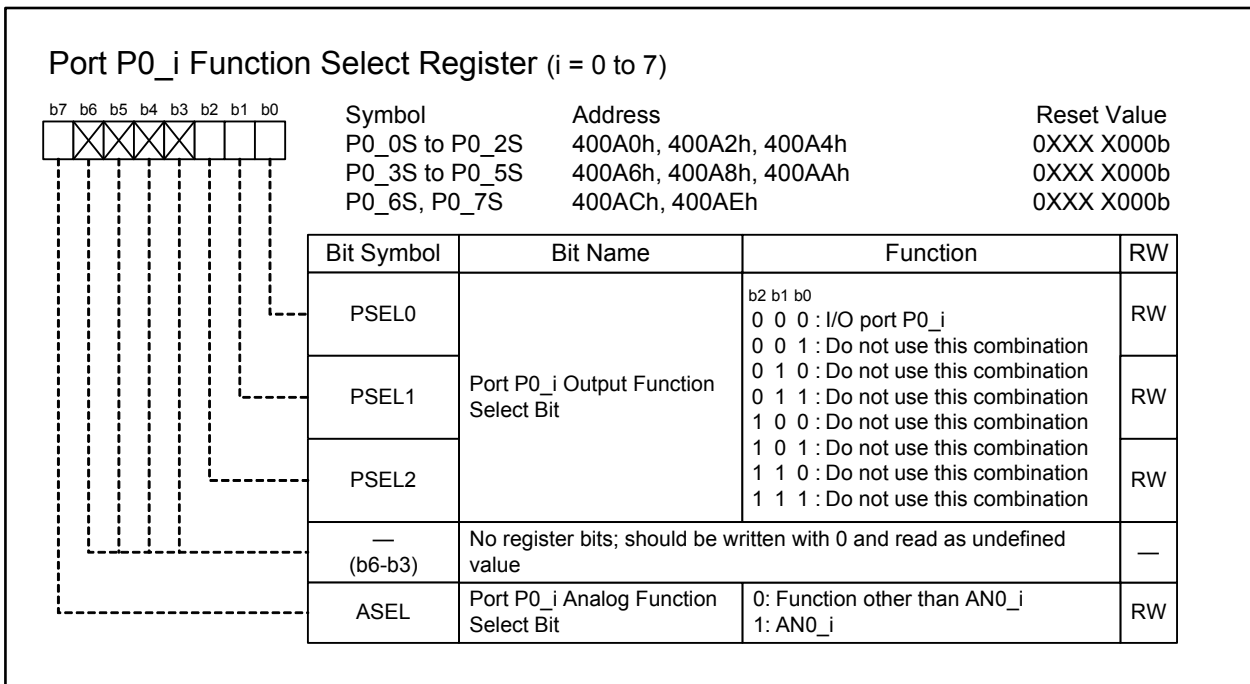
Port P0_i Function Select Register (i = 0 to 7)

b7 b6 b5 b4 b3 b2 b1 b0

| Symbol | Address | Reset Value |
|---|---|---|
| P0_0S to P0_2S | 400A0h, 400A2h, 400A4h | 0XXX X000b |
| P0_3S to P0_5S | 400A6h, 400A8h, 400AAh | 0XXX X000b |
| P0_6S, P0_7S | 400ACh, 400AEh | 0XXX X000b |

| Bit Symbol | Bit Name | Function | RW |
|---|---|---|---|
| PSEL0 | Port P0_i Output Function Select Bit | b2 b1 b0<br>0 0 0 : I/O port P0_i<br>0 0 1 : Do not use this combination<br>0 1 0 : Do not use this combination<br>0 1 1 : Do not use this combination<br>1 0 0 : Do not use this combination<br>1 0 1 : Do not use this combination<br>1 1 0 : Do not use this combination<br>1 1 1 : Do not use this combination | RW |
| PSEL1 | | | RW |
| PSEL2 | | | RW |
| — (b6-b3) | No register bits; should be written with 0 and read as undefined value | | — |
| ASEL | Port P0_i Analog Function Select Bit | 0: Function other than AN0_i<br>1: AN0_i | RW |